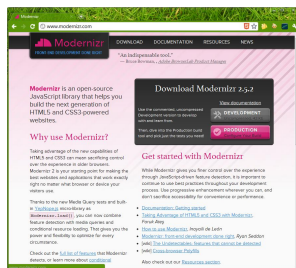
www.modernizr.com

Modernizr
FRONT-END DEVELOPMENT DONE RIGHT

DOWNLOAD DOCUMENTATION RESOURCES NEWS

"An indispensable tool."
— Bruce Lawson, Opera Web Evangelist

Modernizr is an open-source JavaScript library that helps you build the next generation of HTML5 and CSS3-powered websites.

Download Modernizr 2.5.2

Use the connected, uncompressed Development version to develop with and learn from.

DEVELOPMENT

View documentation

Then, dive into the Production build tool and pick just the tests you need!

PRODUCTION

Why use Modernizr?

Taking advantage of the new capabilities of HTML5 and CSS3 can mean sacrificing control over the experience in older browsers. Modernizr 2 is your starting point for making the best websites and applications that work exactly right no matter what browser or device your visitors use.

Thanks to the new Media Query tests and built-in YepNope.js microlibrary as Modernizr.load(), you can now combine feature detection with media queries and conditional resource loading. That gives you the power and flexibility to optimize for every circumstance.

Check out the full list of features that Modernizr detects, or learn more about conditional

Get started with Modernizr

While Modernizr gives you finer control over the experience through JavaScript-driven feature detection, it is important to continue to use best practices throughout your development process. Use progressive enhancement wherever you can, and don't sacrifice accessibility for convenience or performance.

Documentation: Getting started
Taking Advantage of HTML5 and CSS3 with Modernizr, Faruk Ateş
How to use Modernizr, Inayaili de León
Modernizr: front-end development done right, Ryan Seddon
[wiki] The Undetectables: features that cannot be detected
[wiki] Cross-browser Polyfills

Also check out our Resources section.